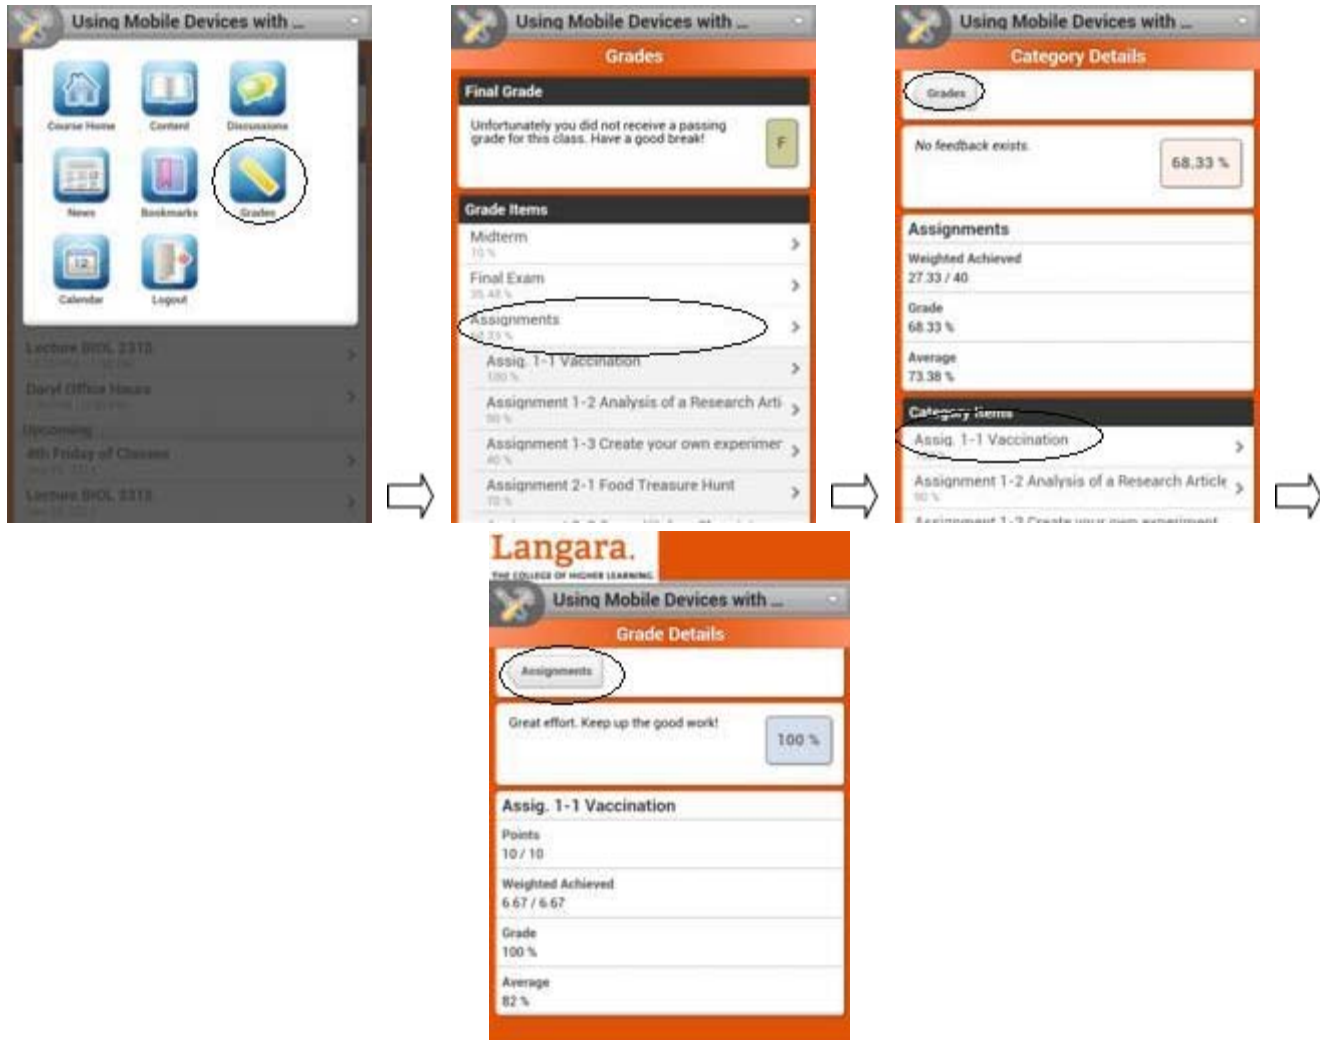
Using Mobile Devices with ...

Course Home
Content
Discussions
News
Bookmarks
Grades
Calendar
Logout

Lecture BIOL 2315
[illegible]
Daryl Office Hours
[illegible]
Upcoming
4th Friday of Classes
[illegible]
Lecture BIOL 2315
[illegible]

Using Mobile Devices with ...
Grades

Final Grade
Unfortunately you did not receive a passing grade for this class. Have a good break!
F

Grade Items
Midterm
70 %
Final Exam
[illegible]
Assignments
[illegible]
Assig. 1-1 Vaccination
100 %
Assignment 1-2 Analysis of a Research Arti
90 %
Assignment 1-3 Create your own experimen
40 %
Assignment 2-1 Food Treasure Hunt
70 %

Using Mobile Devices with ...
Category Details
Grades
No feedback exists.
68.33 %
Assignments
Weighted Achieved
27.33 / 40
Grade
68.33 %
Average
73.38 %
Category Items
Assig. 1-1 Vaccination
Assignment 1-2 Analysis of a Research Article
90 %
Assignment 1-3 Create your own experiment

Langara.
THE COLLEGE OF HIGHER LEARNING
Using Mobile Devices with ...
Grade Details
Assignments
Great effort. Keep up the good work!
100 %
Assig. 1-1 Vaccination
Points
10 / 10
Weighted Achieved
6.67 / 6.67
Grade
100 %
Average
82 %